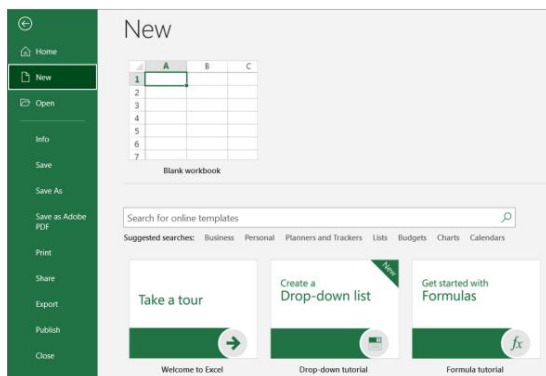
Home

New

Open

Info

Save

Save As

Save as Adobe PDF

Print

Share

Export

Publish

Close

New

| | A | B | C |
|---|---|---|---|
| 1 | | | |
| 2 | | | |
| 3 | | | |
| 4 | | | |
| 5 | | | |
| 6 | | | |
| 7 | | | |

Blank workbook

Search for online templates

Suggested searches: Business Personal Planners and Trackers Lists Budgets Charts Calendars

Take a tour

Welcome to Excel

New

Create a Drop-down list

Drop-down tutorial

Get started with Formulas

$fx$

Formula tutorial